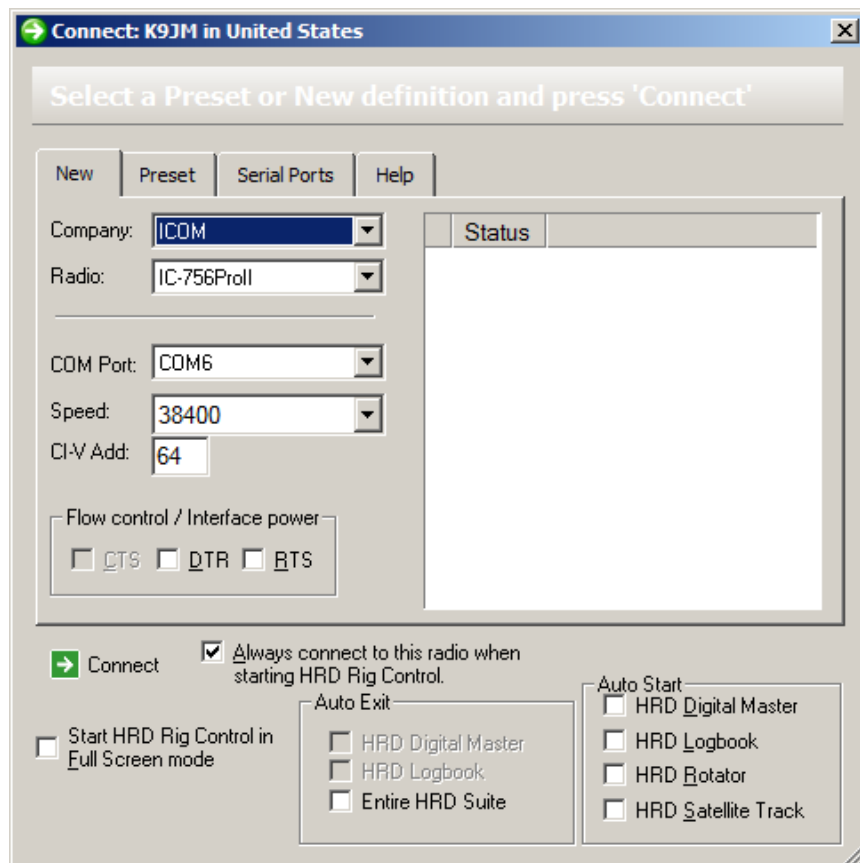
Connect: K9JM in United States

Select a Preset or New definition and press 'Connect'

New | Preset | Serial Ports | Help

Company: ICOM

Radio: IC-756ProII

COM Port: COM6

Speed: 38400

CI-V Add: 64

Flow control / Interface power

CTS DTR RTS

Status

Connect

Always connect to this radio when starting HRD Rig Control.

Start HRD Rig Control in Full Screen mode

Auto Exit

HRD Digital Master

HRD Logbook

Entire HRD Suite

Auto Start

HRD Digital Master

HRD Logbook

HRD Rotator

HRD Satellite Track